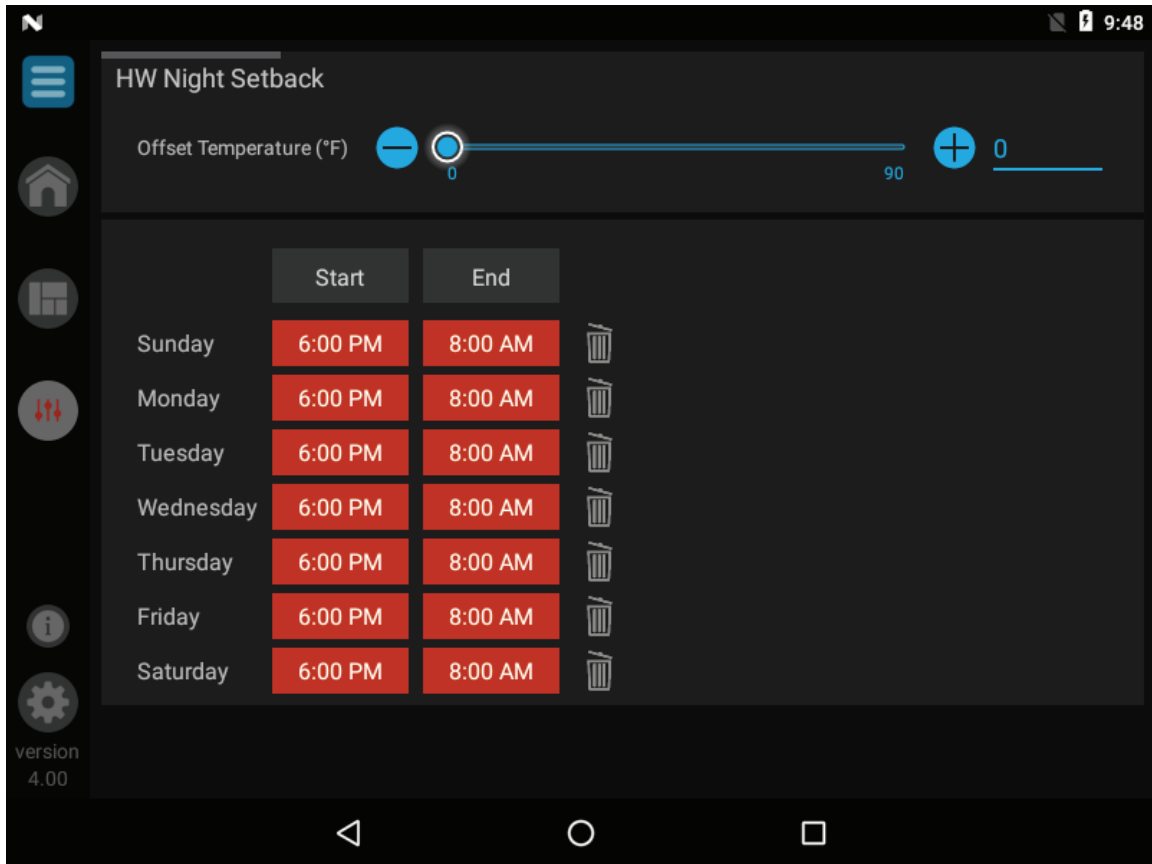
9:48

HW Night Setback

Offset Temperature (°F)
0
90
0

| | Start | End |
|---|---|---|
| Sunday | 6:00 PM | 8:00 AM |
| Monday | 6:00 PM | 8:00 AM |
| Tuesday | 6:00 PM | 8:00 AM |
| Wednesday | 6:00 PM | 8:00 AM |
| Thursday | 6:00 PM | 8:00 AM |
| Friday | 6:00 PM | 8:00 AM |
| Saturday | 6:00 PM | 8:00 AM |

version
4.00